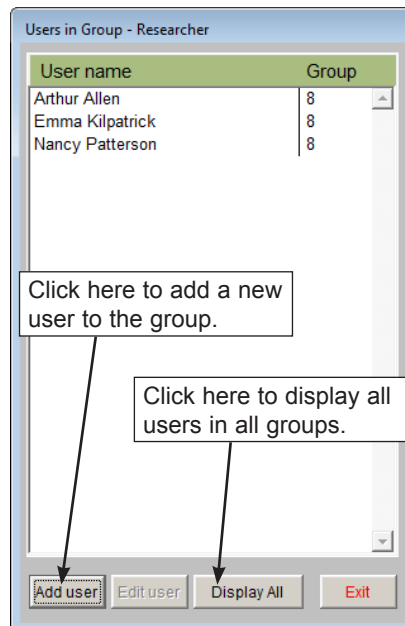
Users in Group - Researcher

| User name | Group |
|---|---|
| Arthur Allen | 8 |
| Emma Kilpatrick | 8 |
| Nancy Patterson | 8 |

Click here to add a new user to the group.

Click here to display all users in all groups.

Add user

Edit user

Display All

Exit